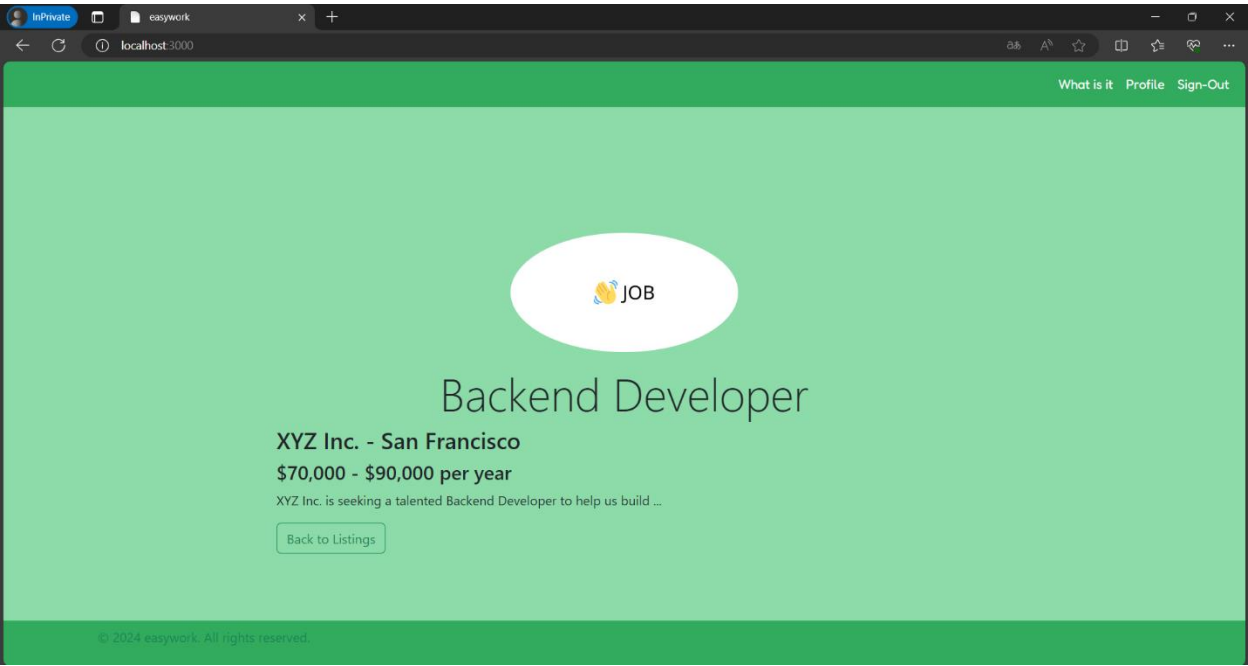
InPrivate easywork

localhost:3000

What is it Profile Sign-Out

👋JOB

Backend Developer

XYZ Inc. - San Francisco

$70,000 - $90,000 per year

XYZ Inc. is seeking a talented Backend Developer to help us build ...

Back to Listings

© 2024 easywork. All rights reserved.